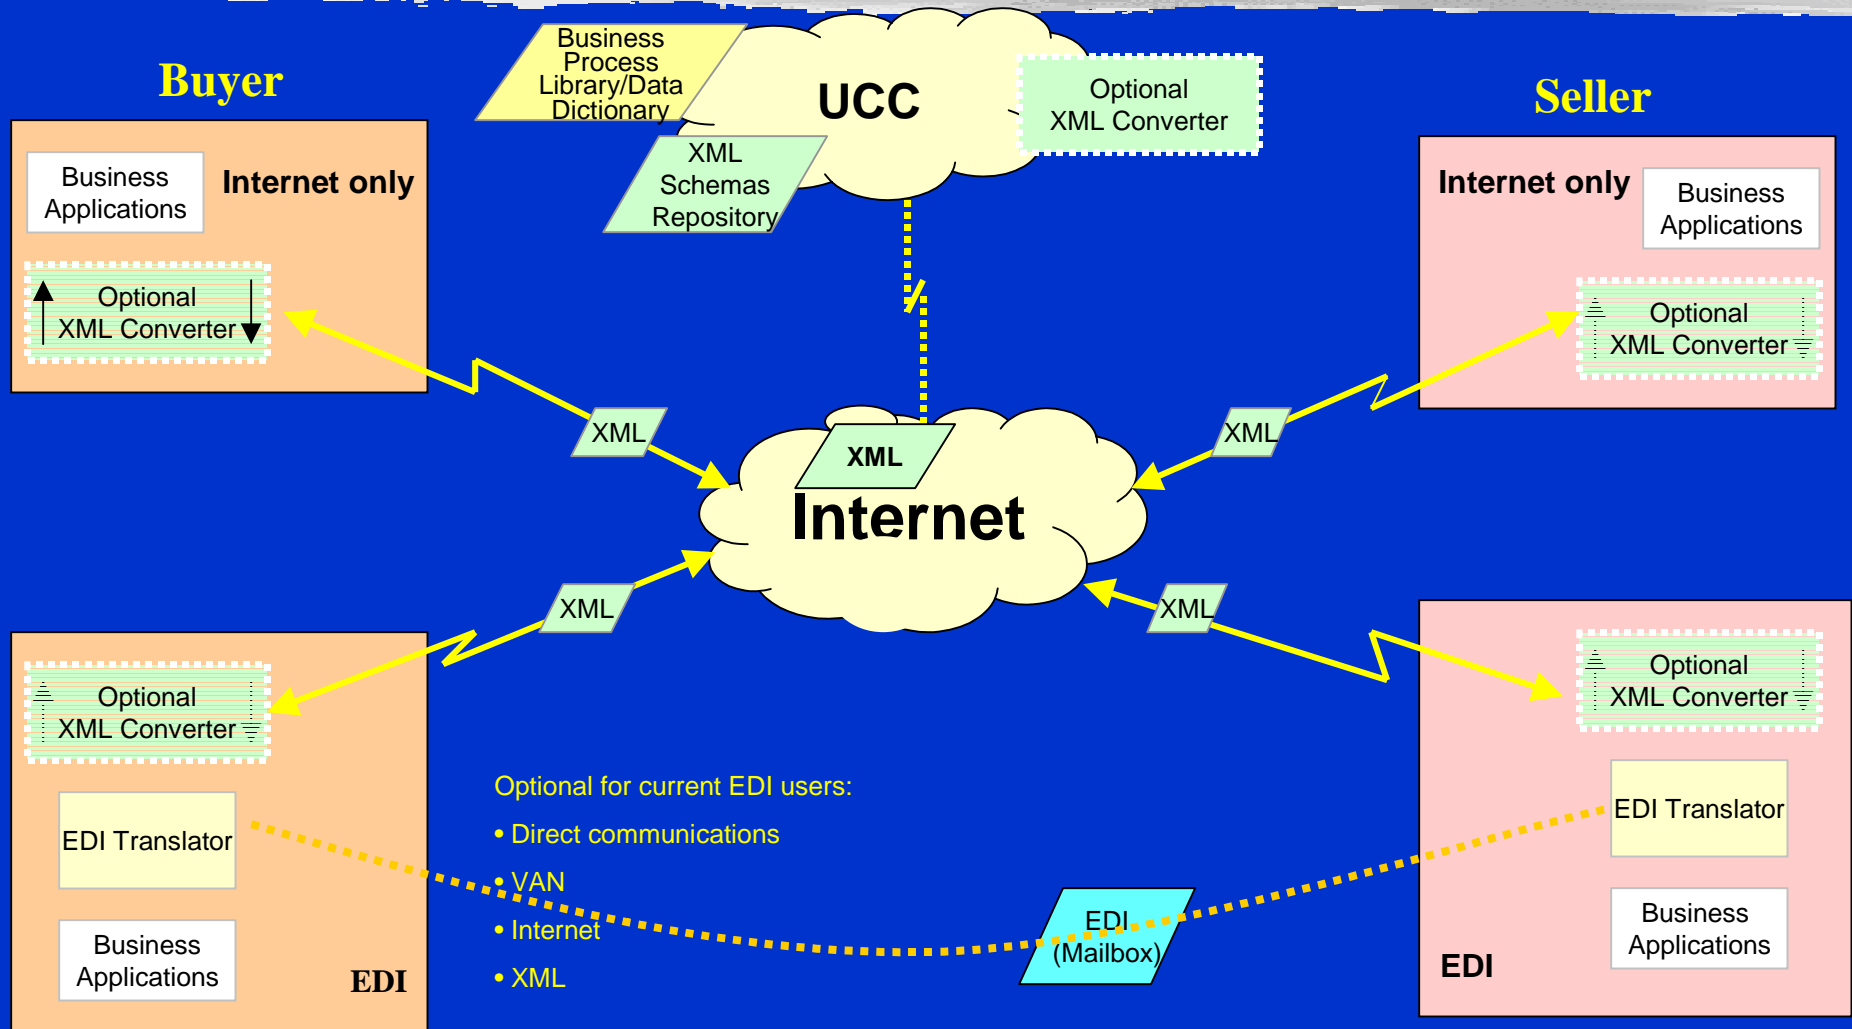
Buyer

Business Applications

Internet only

Optional XML Converter

Business Process Library/Data Dictionary

UCC

Optional XML Converter

XML Schemas Repository

Seller

Internet only

Business Applications

Optional XML Converter

XML

XML

XML

Internet

XML

XML

Optional XML Converter

Optional XML Converter

EDI Translator

Business Applications

EDI

Optional for current EDI users:

• Direct communications

• VAN

• Internet

• XML

EDI (Mailbox)

EDI Translator

Business Applications

EDI